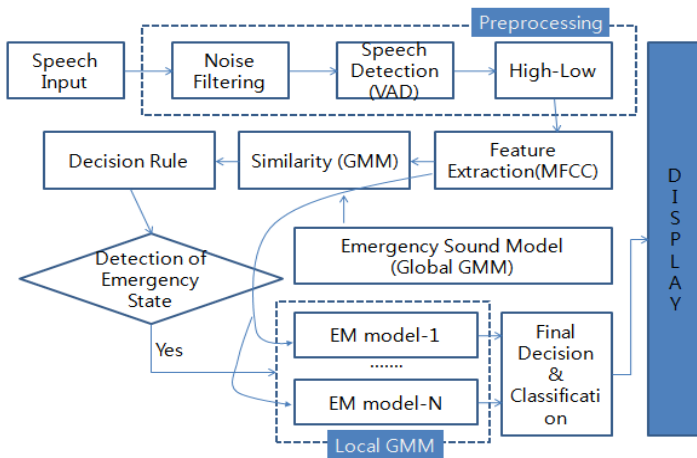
Preprocessing

Speech Input

Noise Filtering

Speech Detection (VAD)

High-Low

Decision Rule

Similarity (GMM)

Feature Extraction(MFCC)

DISPLAY

Detection of Emergency State

Emergency Sound Model (Global GMM)

Yes

EM model-1

.......

EM model-N

Final Decision & Classification

Local GMM